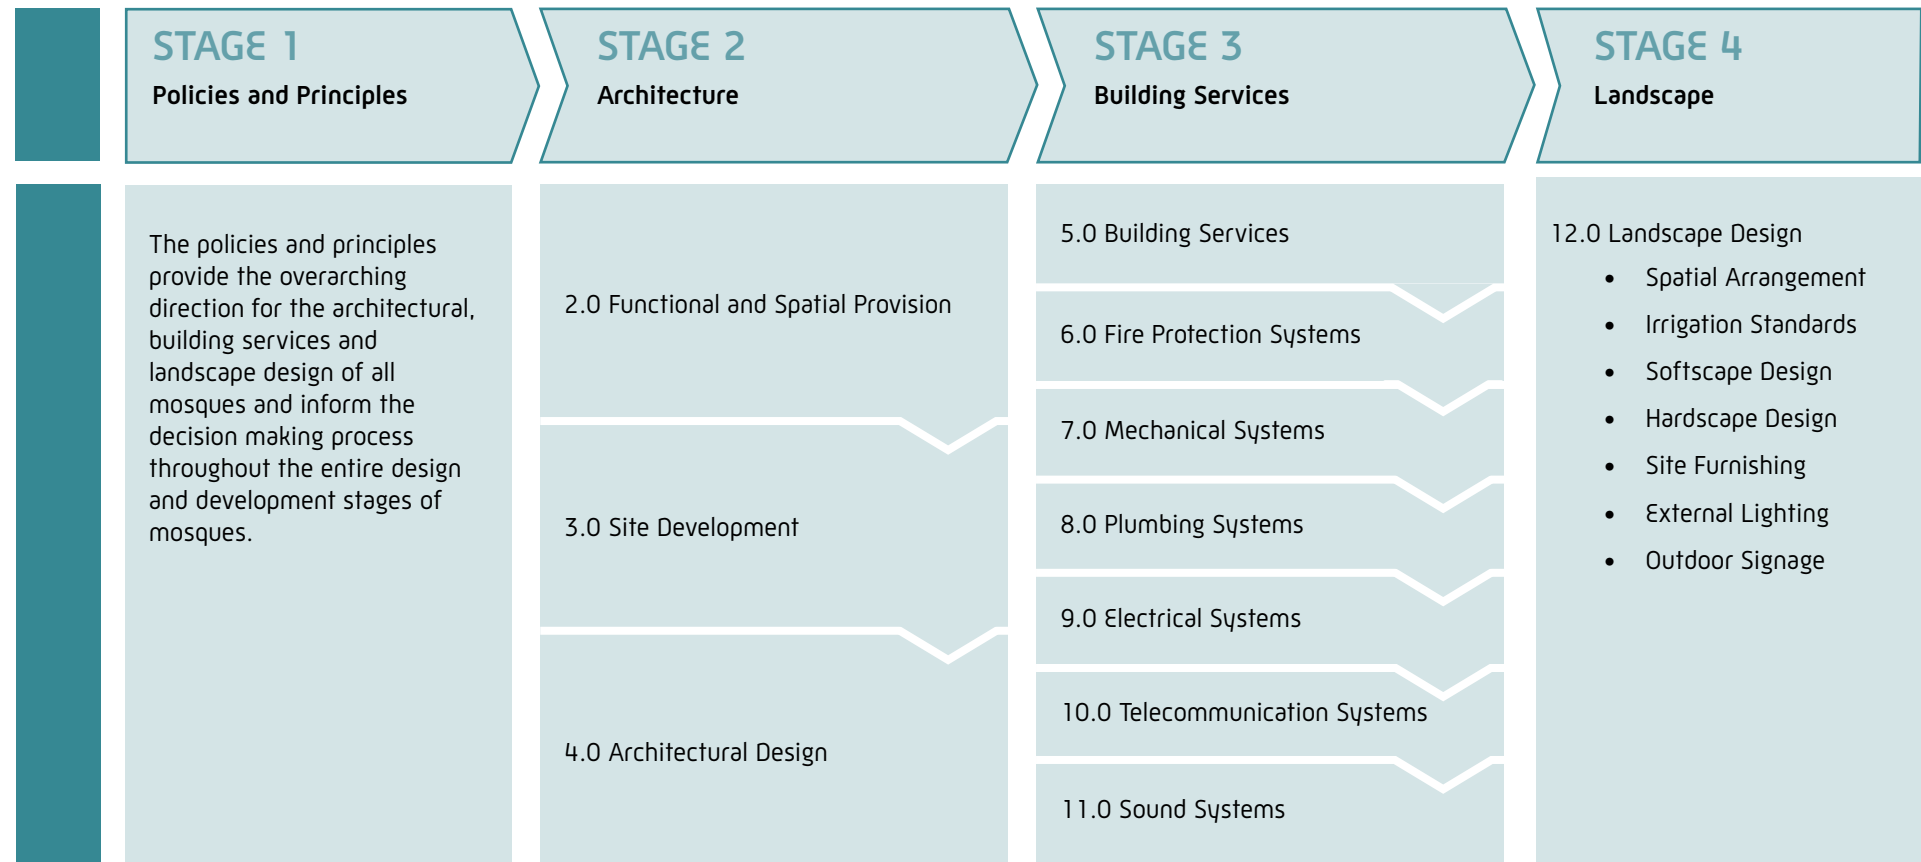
STAGE 1
Policies and Principles

The policies and principles provide the overarching direction for the architectural, building services and landscape design of all mosques and inform the decision making process throughout the entire design and development stages of mosques.

STAGE 2
Architecture

2.0 Functional and Spatial Provision

3.0 Site Development

4.0 Architectural Design

STAGE 3
Building Services

5.0 Building Services

6.0 Fire Protection Systems

7.0 Mechanical Systems

8.0 Plumbing Systems

9.0 Electrical Systems

10.0 Telecommunication Systems

11.0 Sound Systems

STAGE 4
Landscape

12.0 Landscape Design

- Spatial Arrangement
- Irrigation Standards
- Softscape Design
- Hardscape Design
- Site Furnishing
- External Lighting
- Outdoor Signage